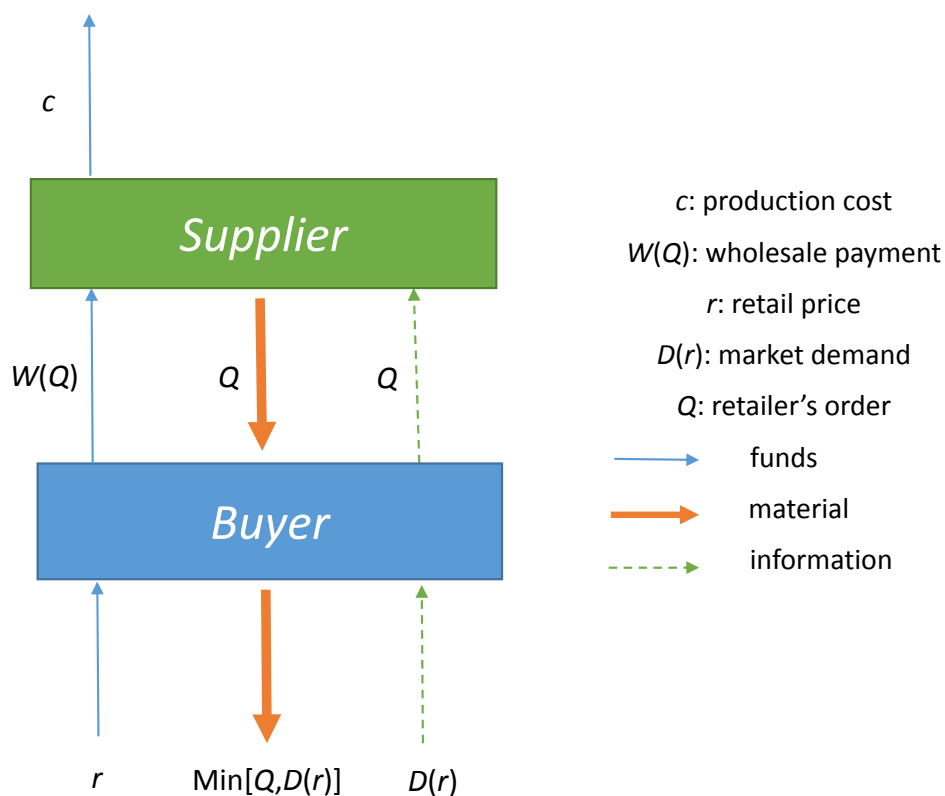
$c$

Supplier

$W(Q)$

$Q$

$Q$

Buyer

$r$

Min[$Q$,$D(r)$]

$D(r)$

$c$: production cost

$W(Q)$: wholesale payment

$r$: retail price

$D(r)$: market demand

$Q$: retailer’s order

funds

material

information